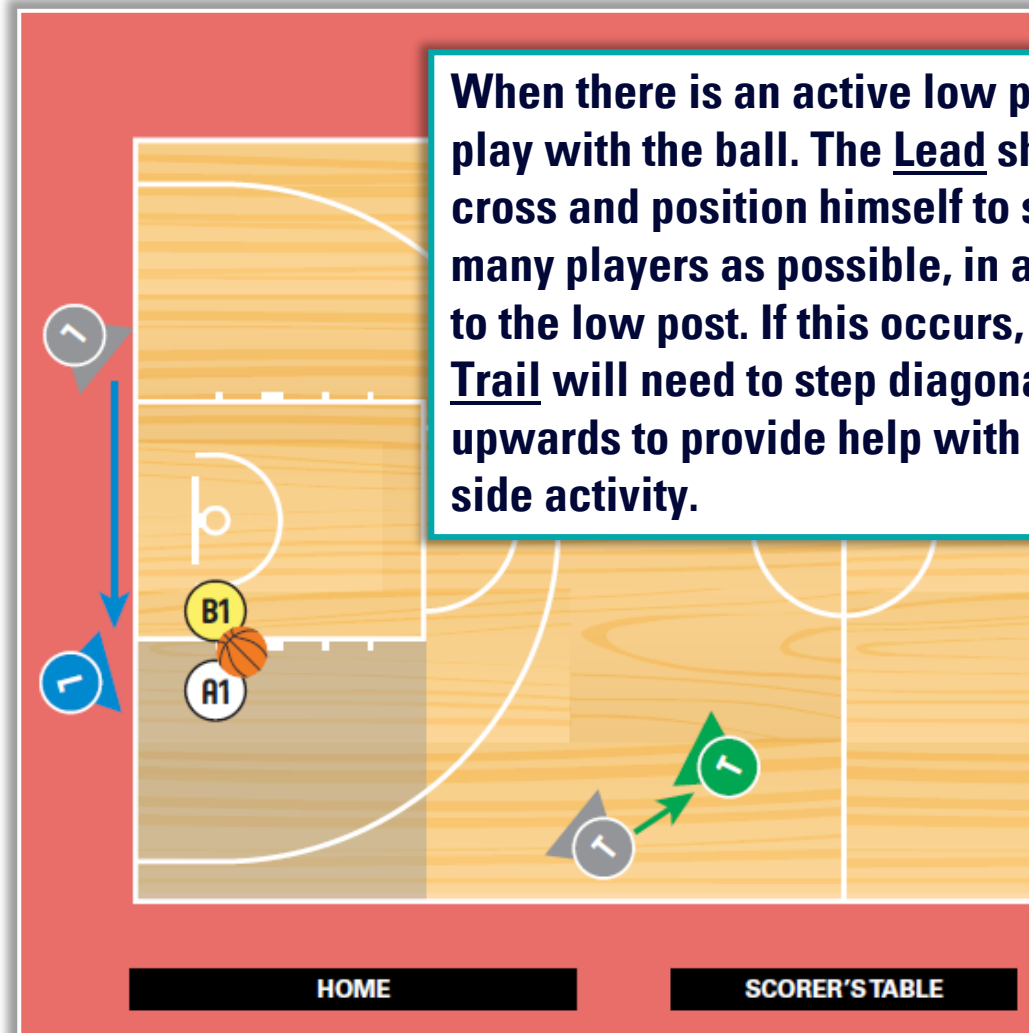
When there is an active low p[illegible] play with the ball. The Lead sh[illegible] cross and position himself to s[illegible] many players as possible, in a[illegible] to the low post. If this occurs, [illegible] Trail will need to step diagona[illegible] upwards to provide help with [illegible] side activity.

B1

A1

HOME

SCORER'S TABLE